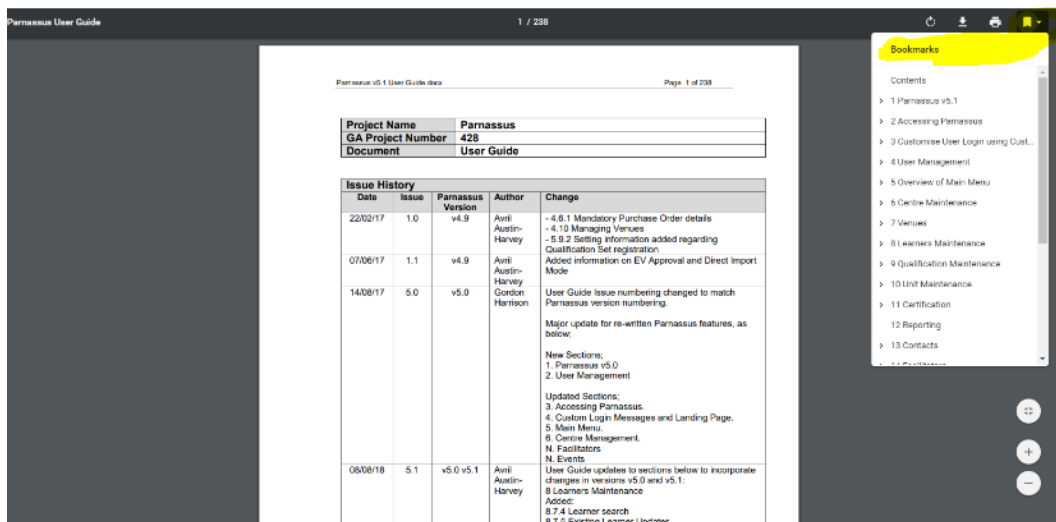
Parnassus User Guide

1 / 238

Parnassus v5.1 User Guide.docx

Page 1 of 238

| Project Name | Parnassus |
|---|---|
| GA Project Number | 428 |
| Document | User Guide |

Issue History

| Date | Issue | Parnassus Version | Author | Change |
|---|---|---|---|---|
| 22/02/17 | 1.0 | v4.9 | Avril Austin-Harvey | - 4.6.1 Mandatory Purchase Order details - 4.10 Managing Venues - 5.9.2 Setting information added regarding Qualification Set registration |
| 07/06/17 | 1.1 | v4.9 | Avril Austin-Harvey | Added information on EV Approval and Direct Import Mode |
| 14/08/17 | 5.0 | v5.0 | Gordon Harrison | User Guide Issue numbering changed to match Parnassus version numbering. Major update for re-written Parnassus features, as below; New Sections; 1. Parnassus v5.0 2. User Management Updated Sections; 3. Accessing Parnassus. 4. Custom Login Messages and Landing Page. 5. Main Menu. 6. Centre Management. N. Facilitators N. Events |
| 08/08/18 | 5.1 | v5.0 v5.1 | Avril Austin-Harvey | User Guide updates to sections below to incorporate changes in versions v5.0 and v5.1: 8 Learners Maintenance Added: 8.7.4 Learner search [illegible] |

Bookmarks

Contents
1 Parnassus v5.1
2 Accessing Parnassus
3 Customise User Login using Cust...
4 User Management
5 Overview of Main Menu
6 Centre Maintenance
7 Venues
8 Learners Maintenance
9 Qualification Maintenance
10 Unit Maintenance
11 Certification
12 Reporting
13 Contacts
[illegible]